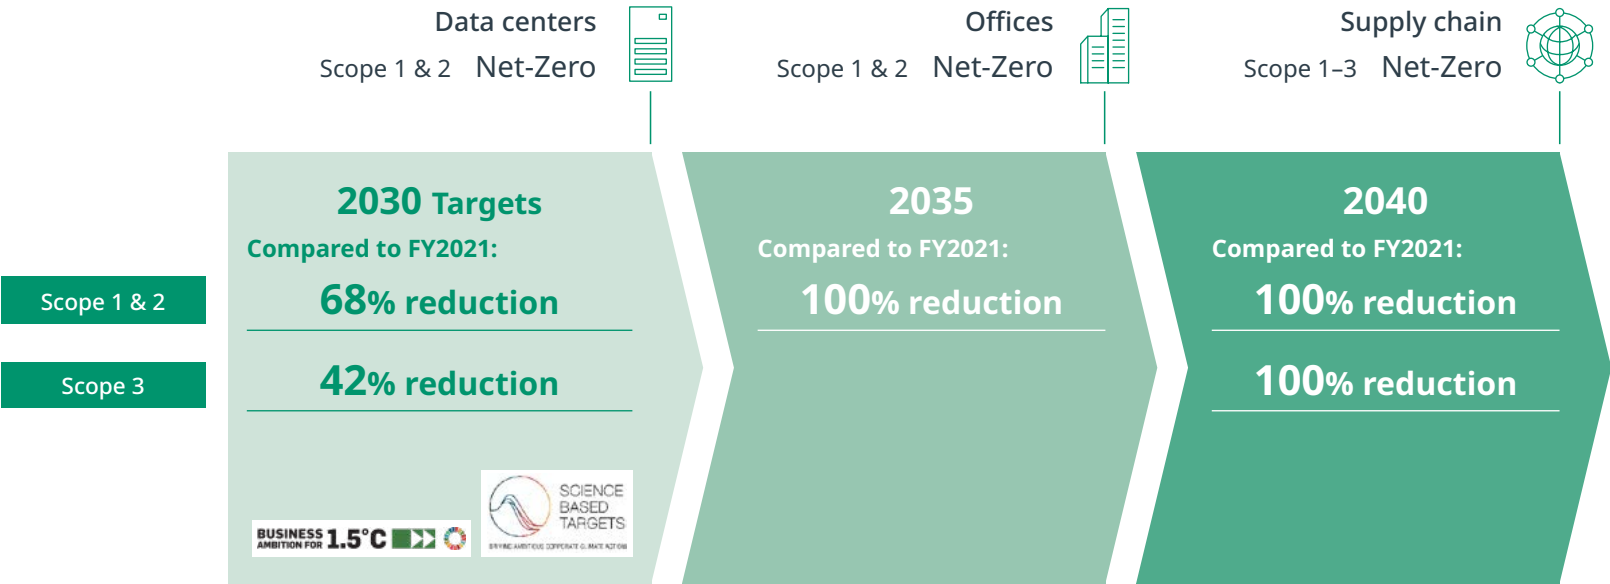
Data centers
Scope 1 & 2 Net-Zero

Offices
Scope 1 & 2 Net-Zero

Supply chain
Scope 1–3 Net-Zero

Scope 1 & 2

Scope 3

2030 Targets
Compared to FY2021:
68% reduction

42% reduction

BUSINESS AMBITION FOR 1.5°C

SCIENCE BASED TARGETS
DRIVING AMBITIOUS CORPORATE CLIMATE ACTION

2035
Compared to FY2021:
100% reduction

2040
Compared to FY2021:
100% reduction

100% reduction